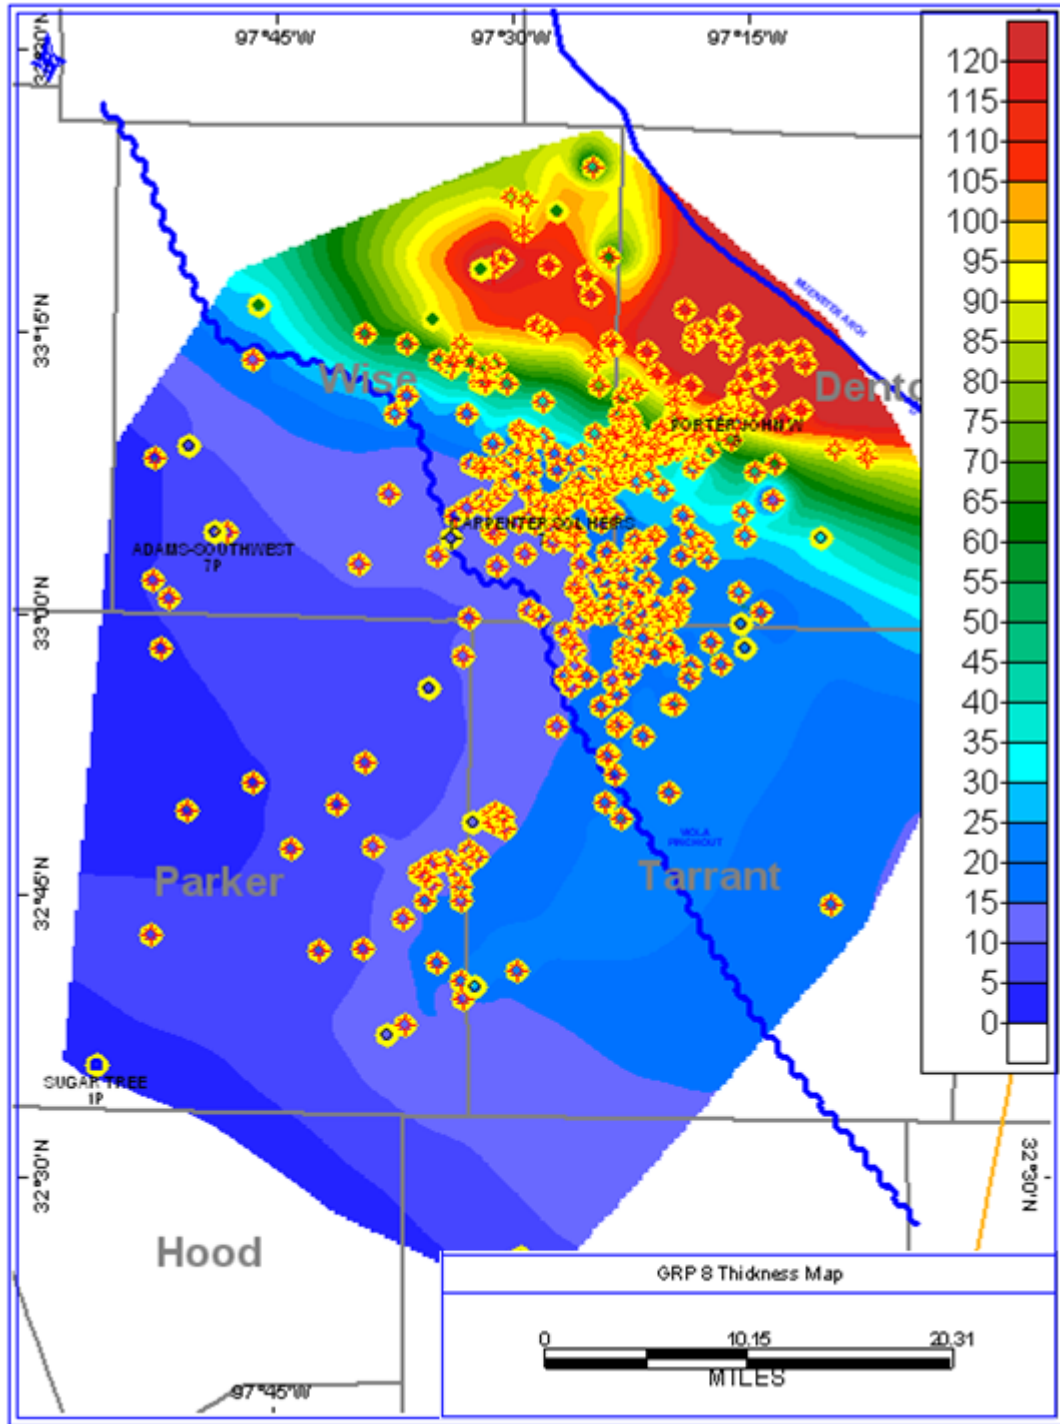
97°45'W
97°30'W
97°15'W
33°30'N
33°15'N
33°00'N
32°45'N
32°30'N
32°30'N
97°45'W

120
115
110
105
100
95
90
85
80
75
70
65
60
55
50
45
40
35
30
25
20
15
10
5
0

MUENSTER ARCH
Wise
Denton
PORTER JOHN W
CARPENTER COLHERS
ADAMS-SOUTHWEST 7P
VIOLA PINCHOUT
Parker
Tarrant
SUGAR TREE 1P
Hood

GRP 8 Thickness Map
0
10.15
20.31
MILES